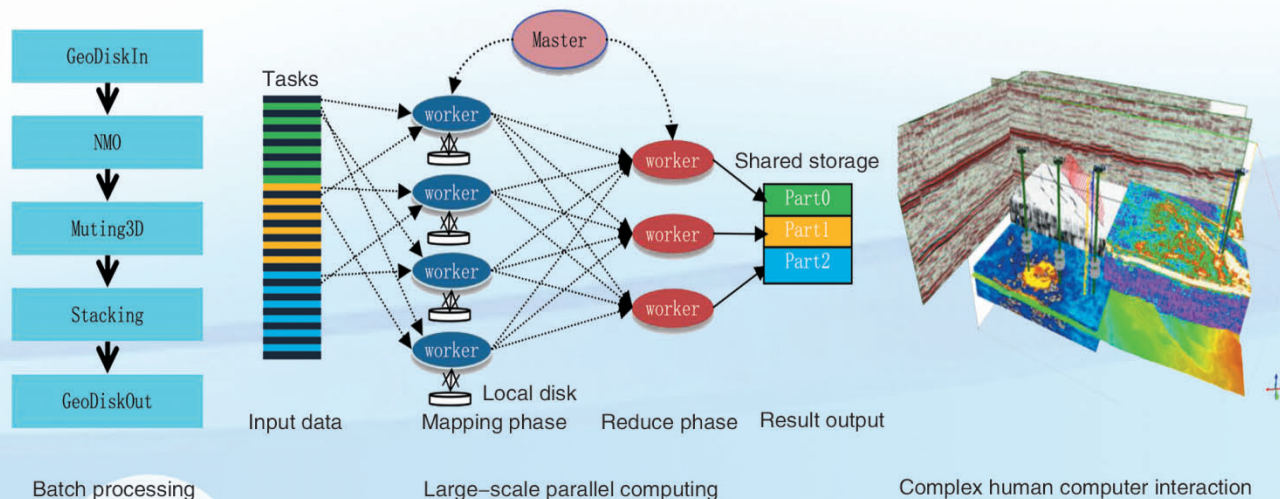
GeoDiskIn

NMO

Muting3D

Stacking

GeoDiskOut

Batch processing

Master

Tasks

worker

worker

worker

worker

worker

worker

worker

Shared storage

Part0

Part1

Part2

Local disk

Input data

Mapping phase

Reduce phase

Result output

Large-scale parallel computing

Complex human computer interaction